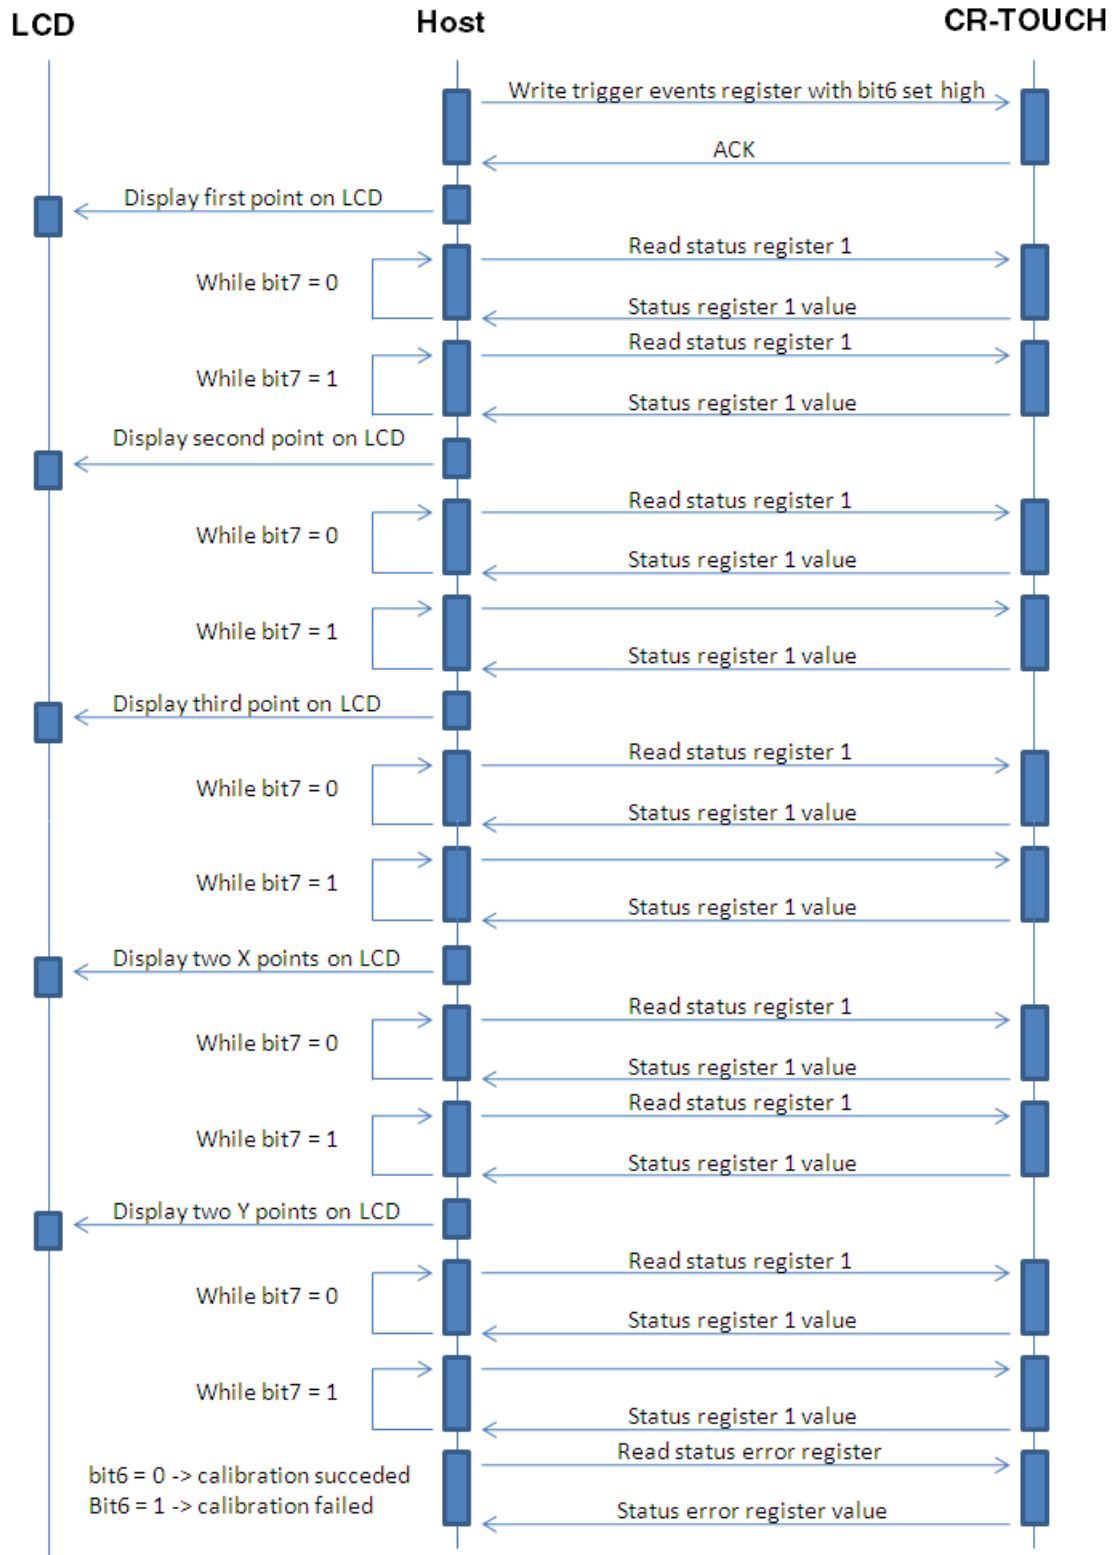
LCD
Host
CR-TOUCH

Write trigger events register with bit6 set high
ACK
Display first point on LCD
While bit7 = 0
Read status register 1
Status register 1 value
While bit7 = 1
Read status register 1
Status register 1 value
Display second point on LCD
While bit7 = 0
Read status register 1
Status register 1 value
While bit7 = 1
Status register 1 value
Display third point on LCD
While bit7 = 0
Read status register 1
Status register 1 value
While bit7 = 1
Status register 1 value
Display two X points on LCD
While bit7 = 0
Read status register 1
Status register 1 value
While bit7 = 1
Read status register 1
Status register 1 value
Display two Y points on LCD
While bit7 = 0
Read status register 1
Status register 1 value
While bit7 = 1
Status register 1 value
Read status error register
bit6 = 0 -> calibration succeded
Bit6 = 1 -> calibration failed
Status error register value